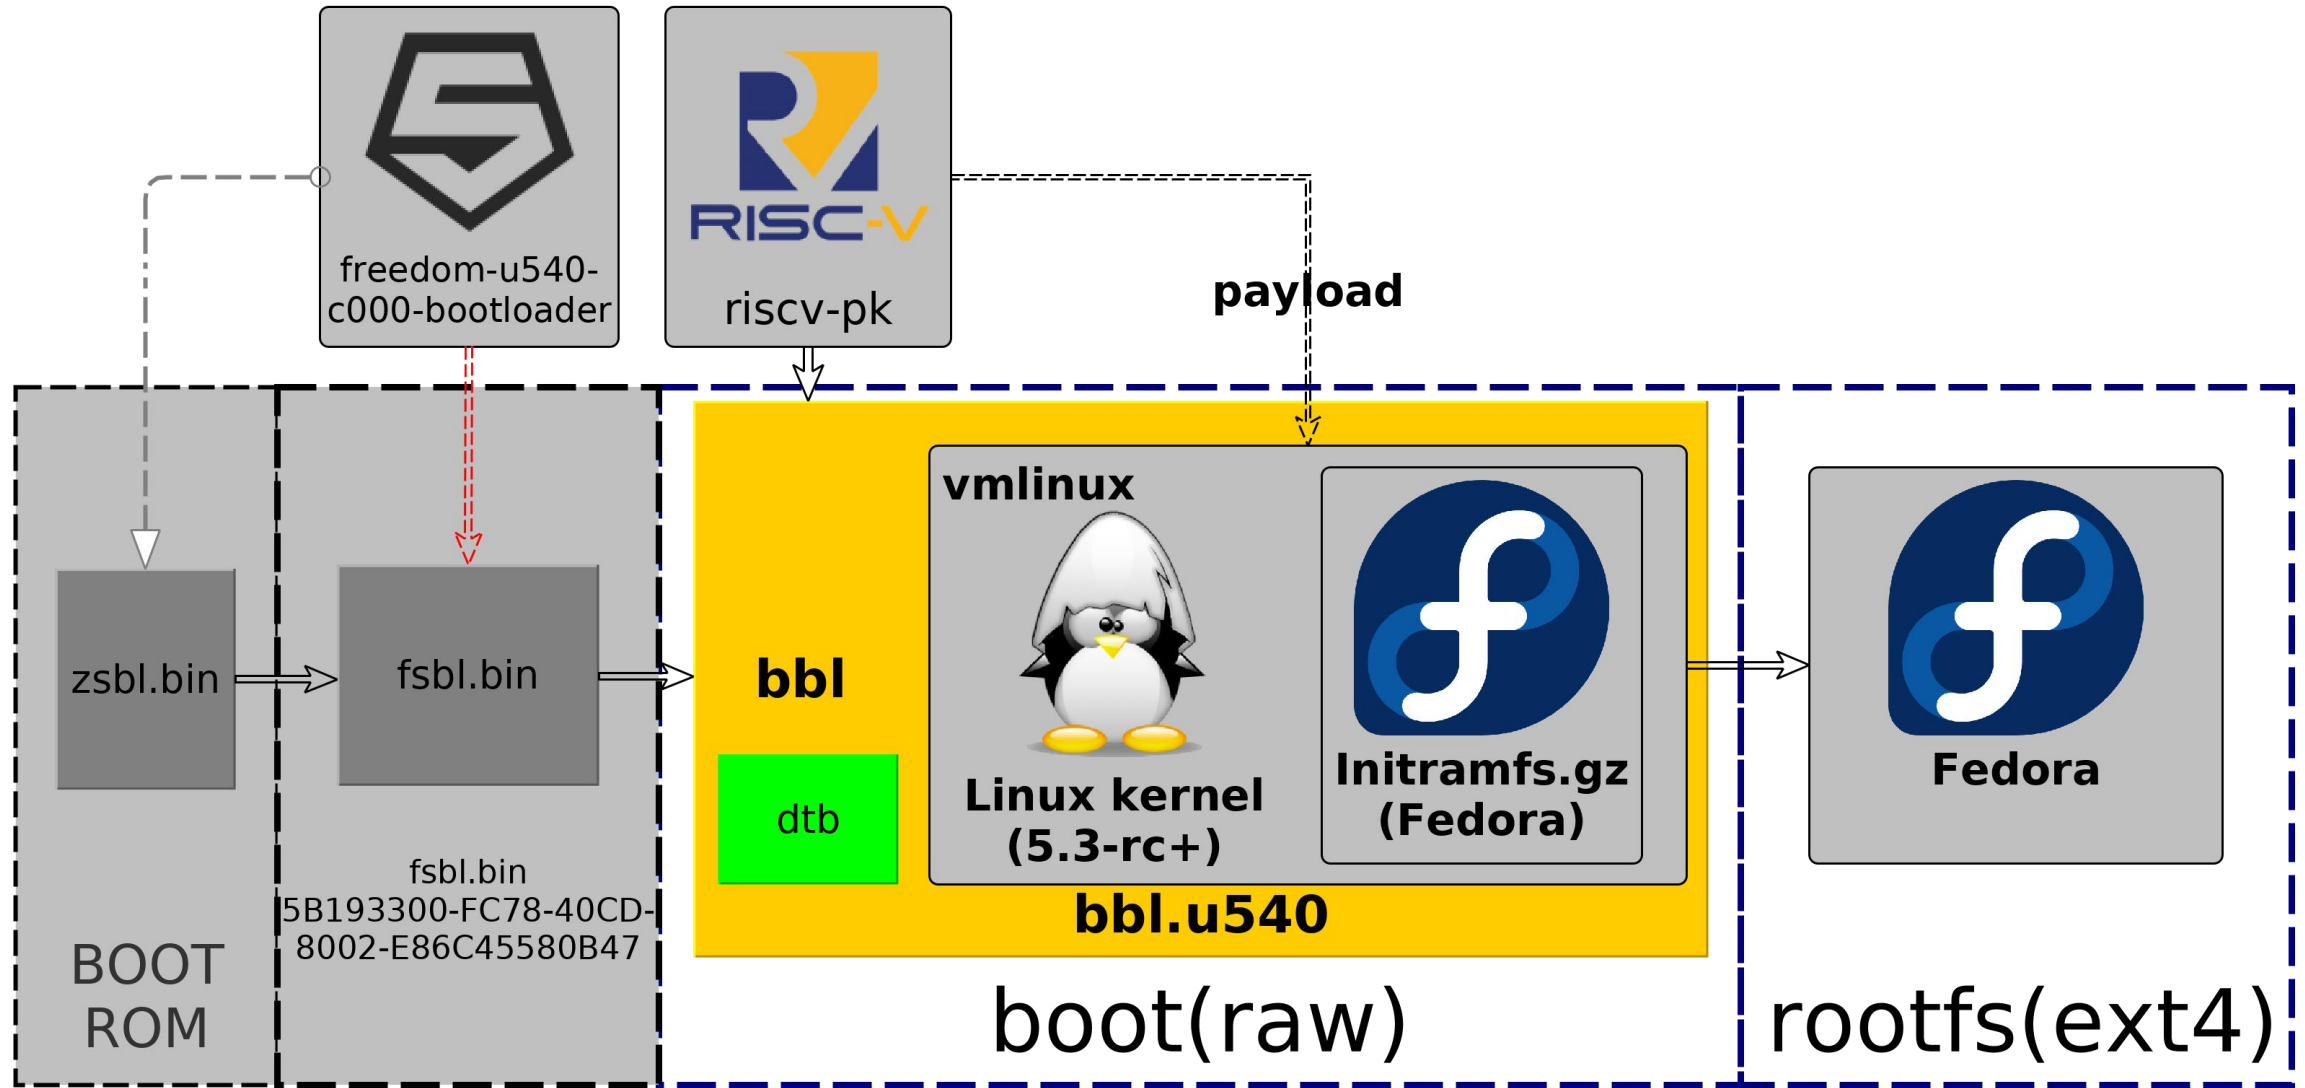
freedom-u540-c000-bootloader

RISC-V

riscv-pk

payload

zsbl.bin

fsbl.bin

bbl

dtb

vmlinux

Linux kernel (5.3-rc+)

Initramfs.gz (Fedora)

Fedora

fsbl.bin 5B193300-FC78-40CD-8002-E86C45580B47

bbl.u540

BOOT ROM

boot(raw)

rootfs(ext4)